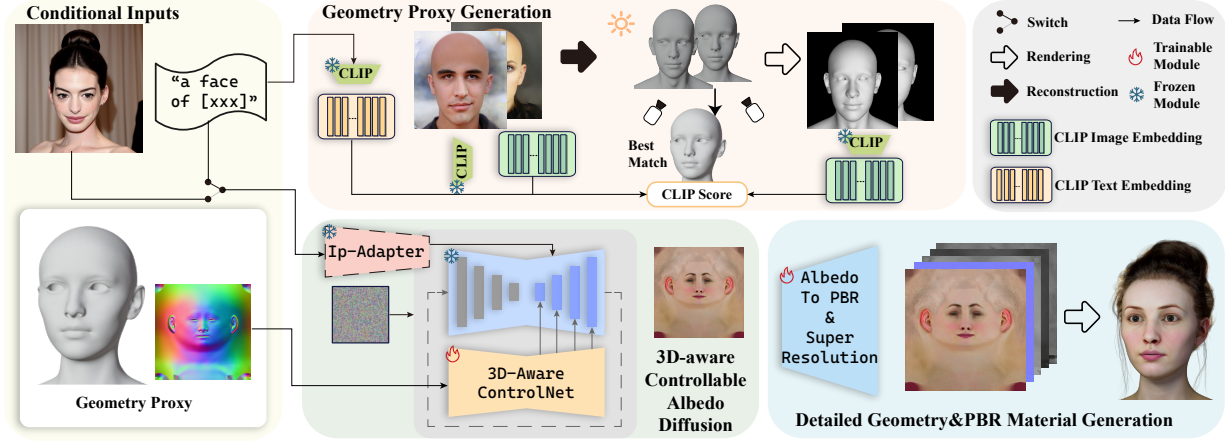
Conditional Inputs

"a face of [xxx]"

Geometry Proxy Generation

CLIP

CLIP

Best Match

CLIP

CLIP Score

Switch

Data Flow

Rendering

Trainable Module

Reconstruction

Frozen Module

CLIP Image Embedding

CLIP Text Embedding

Geometry Proxy

Ip-Adapter

3D-Aware ControlNet

3D-aware Controllable Albedo Diffusion

Albedo To PBR & Super Resolution

Detailed Geometry&PBR Material Generation